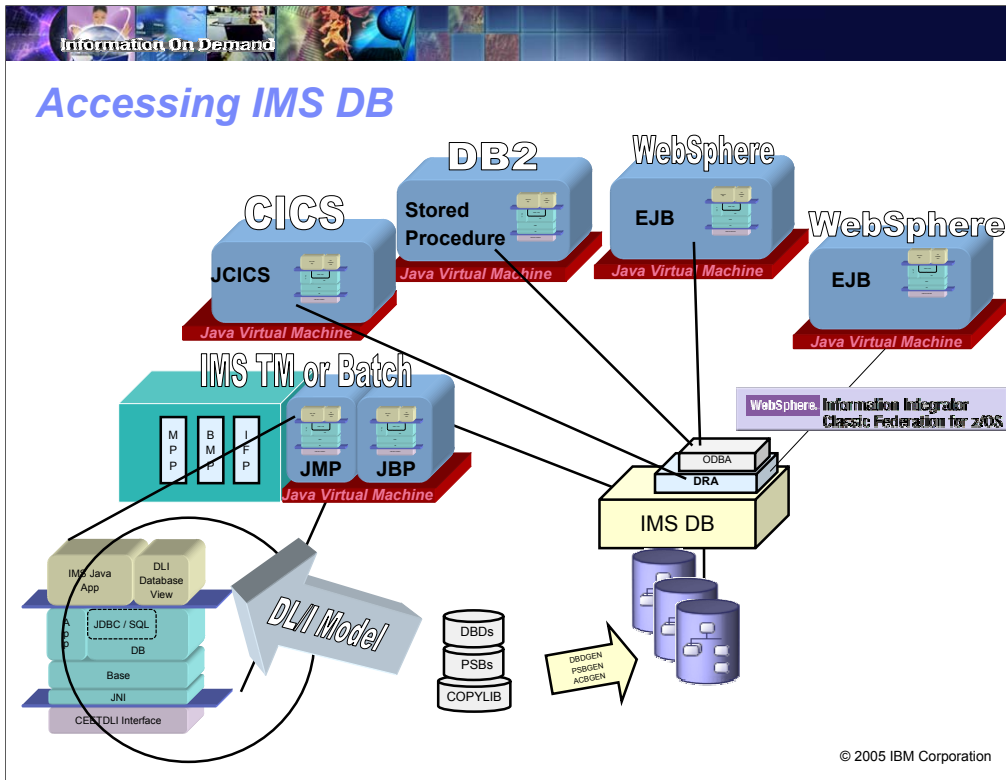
Information On Demand

Accessing IMS DB

DB2

WebSphere

CICS

Stored Procedure

EJB

WebSphere

JCICS

EJB

Java Virtual Machine

Java Virtual Machine

Java Virtual Machine

Java Virtual Machine

IMS TM or Batch

WebSphere. Information Integrator Classic Federation for z/OS

M P P

B M P

I F P

JMP

JBP

ODBA

DRA

Java Virtual Machine

IMS DB

IMS Java App

DLI Database View

A p p

JDBC / SQL

DB

Base

JNI

CEETDLI Interface

DL/I Model

DBDs

PSBs

COPYLIB

DBDGEN PSBGEN ACBGEN

© 2005 IBM Corporation